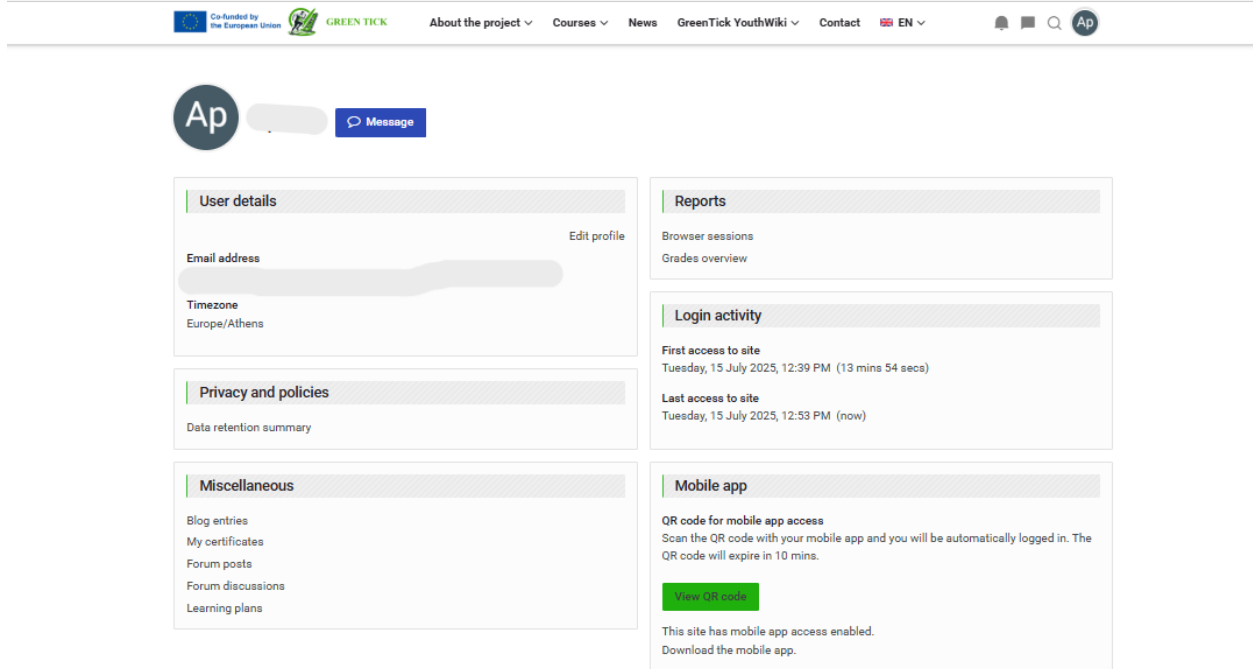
Co-funded by the European Union GREEN TICK About the project Courses News GreenTick YouthWiki Contact EN Ap

Ap Message

User details

Edit profile

Email address

Timezone
Europe/Athens

Privacy and policies

Data retention summary

Miscellaneous

Blog entries
My certificates
Forum posts
Forum discussions
Learning plans

Reports

Browser sessions
Grades overview

Login activity

First access to site
Tuesday, 15 July 2025, 12:39 PM (13 mins 54 secs)

Last access to site
Tuesday, 15 July 2025, 12:53 PM (now)

Mobile app

QR code for mobile app access
Scan the QR code with your mobile app and you will be automatically logged in. The QR code will expire in 10 mins.

View QR code

This site has mobile app access enabled.
Download the mobile app.